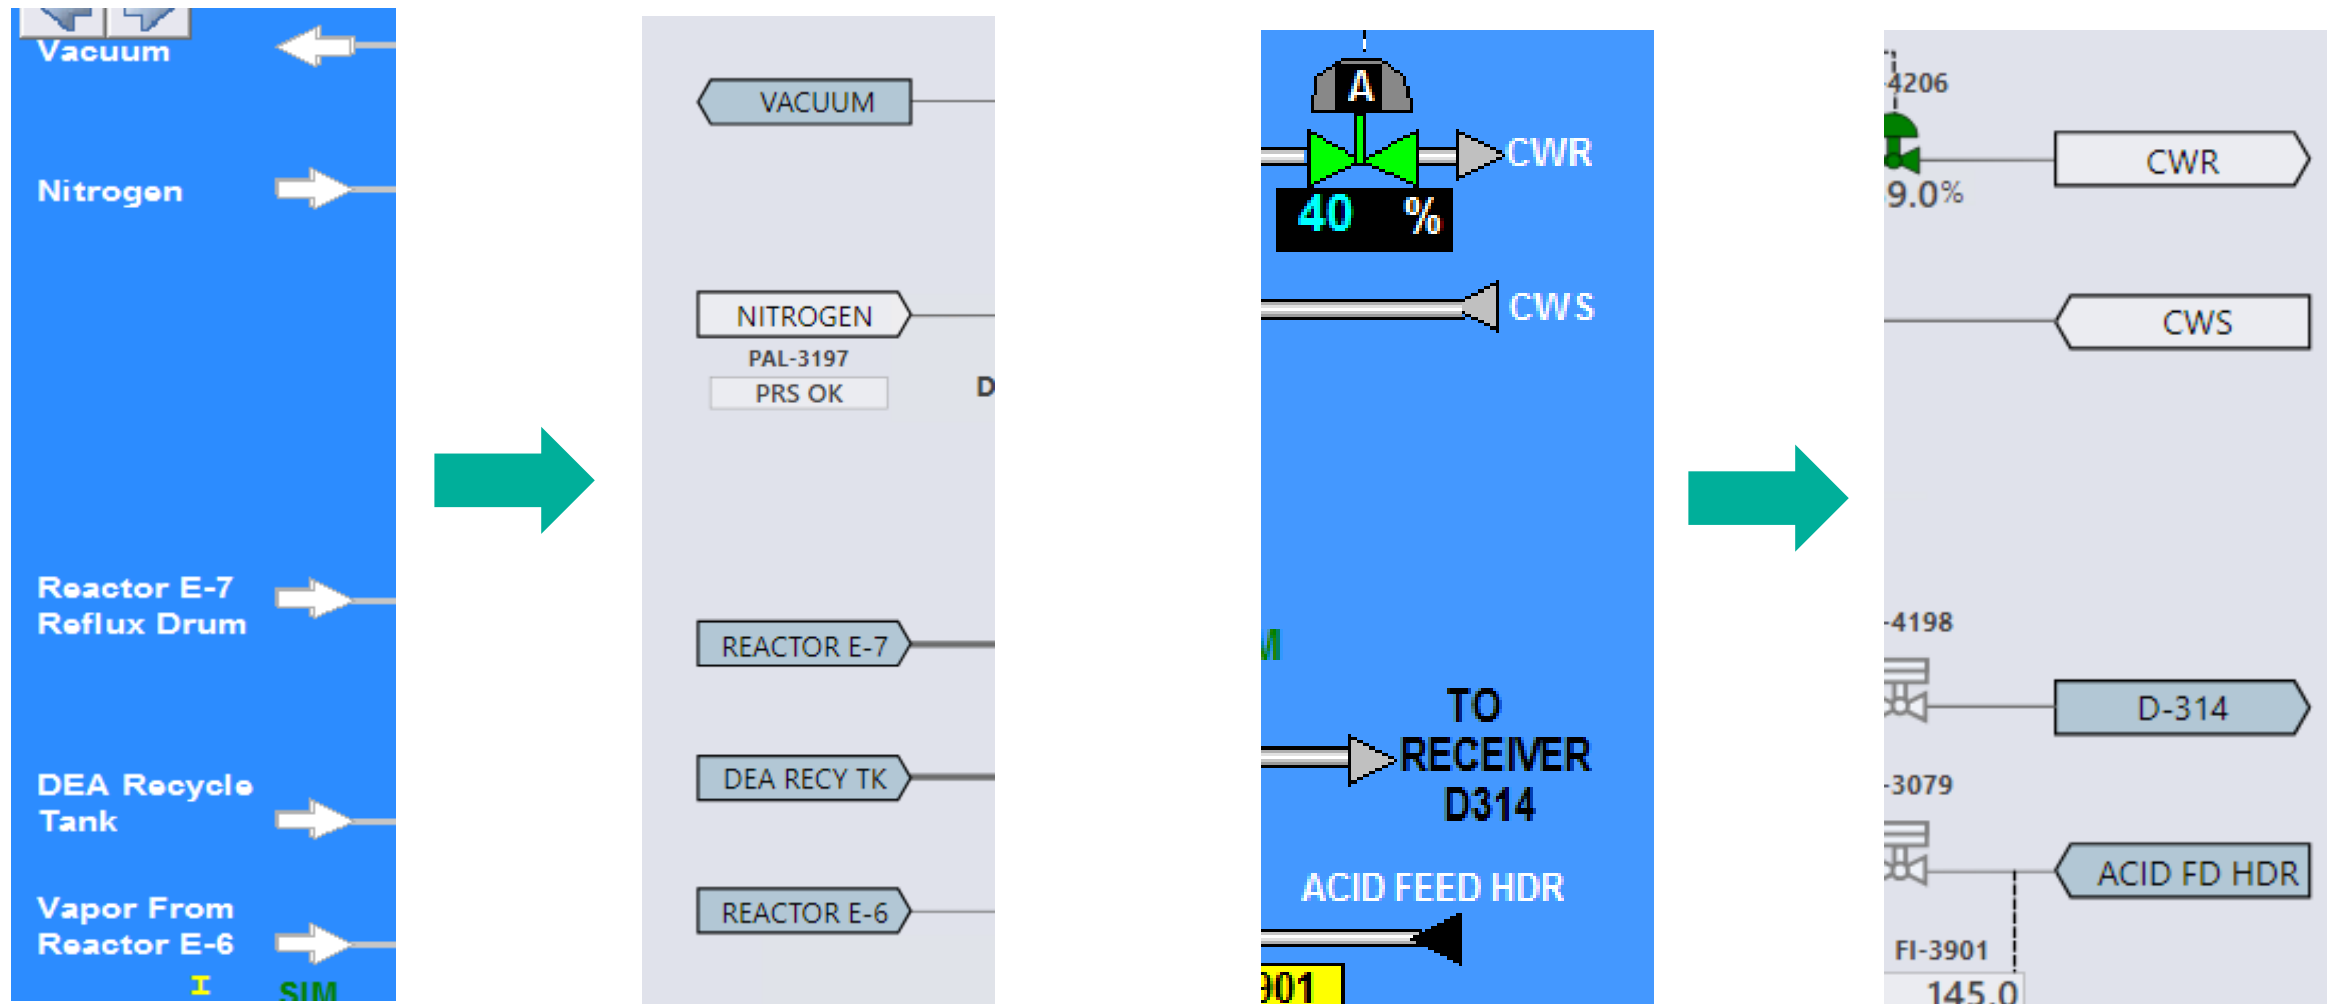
Vacuum

Nitrogen

Reactor E-7
Reflux Drum

DEA Recycle
Tank

Vapor From
Reactor E-6

I SIM

VACUUM

NITROGEN
PAL-3197
PRS OK

D

REACTOR E-7

DEA RECY TK

REACTOR E-6

A
CWR
40 %
CWS

M

TO
RECEIVER
D314

ACID FEED HDR

901

4206
9.0%
CWR

CWS

-4198
D-314

-3079
ACID FD HDR
FI-3901
145.0